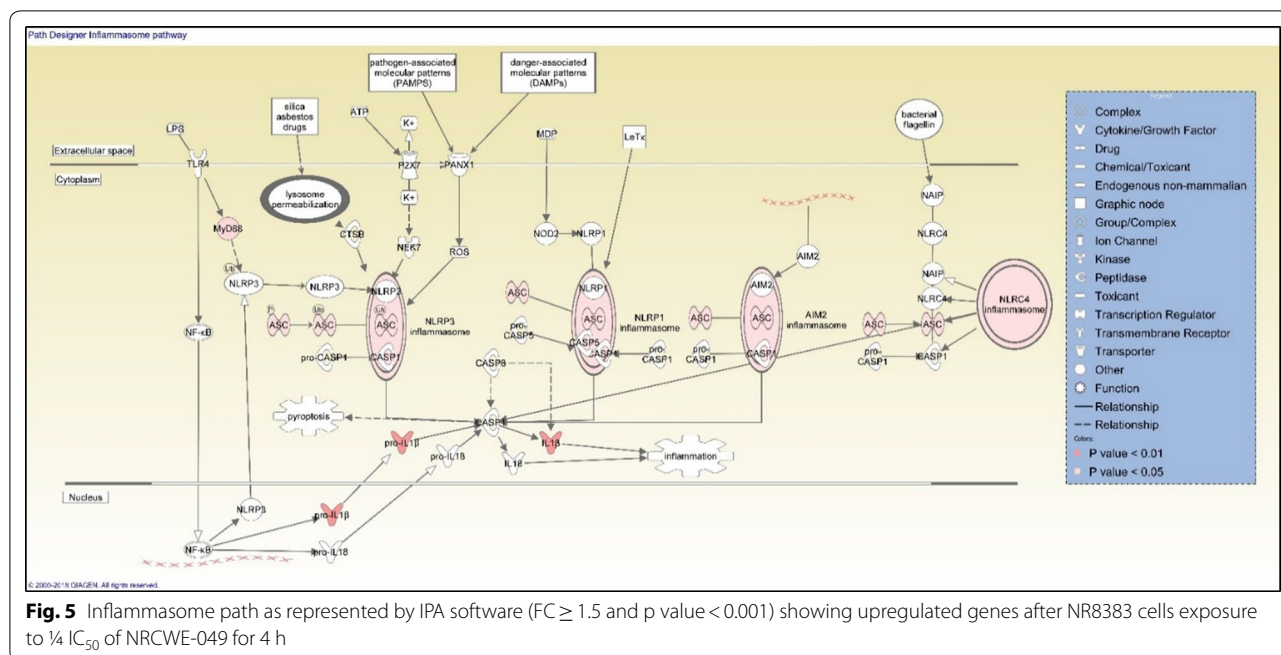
Path Designer Inflammasome pathway

pathogen-associated molecular patterns (PAMPS)

danger-associated molecular patterns (DAMPs)

silica asbestos drugs

ATP

K+

LPS

MDP

LeTx

bacterial flagellin

Extracellular space

Cytoplasm

TLR4

P2X7

PANX1

K+

lysosome permeabilization

MyD88

CTSB

NEK7

ROS

NOD2

NLRP1

NAIP

NLRC4

AIM2

NAIP

NLRC4

NLRC4 inflammasome

NLRP3

NLRP3

NLRP3

ASC

CASP1

NLRP3 inflammasome

ASC

NLRP1

ASC

CASP5

CASP1

NLRP1 inflammasome

pro-CASP5

AIM2

ASC

CASP1

AIM2 inflammasome

ASC

ASC

CASP1

NF-κB

ASC

ASC

pro-CASP1

pro-CASP1

pro-CASP1

pro-CASP1

ASC

CASP8

pyroptosis

CASP1

pro-IL1β

IL1β

pro-IL18

IL18

inflammation

Nucleus

NLRP3

pro-IL1β

NF-κB

pro-IL18

Legend

Complex

Cytokine/Growth Factor

Drug

Chemical/Toxicant

Endogenous non-mammalian

Graphic node

Group/Complex

Ion Channel

Kinase

Peptidase

Toxicant

Transcription Regulator

Transmembrane Receptor

Transporter

Other

Function

Relationship

Relationship

Colors:

P value < 0.01

P value < 0.05

© 2000-2018 QIAGEN. All rights reserved.

**Fig. 5** Inflammasome path as represented by IPA software (FC ≥ 1.5 and p value < 0.001) showing upregulated genes after NR8383 cells exposure to ¼ $IC_{50}$ of NRCWE-049 for 4 h